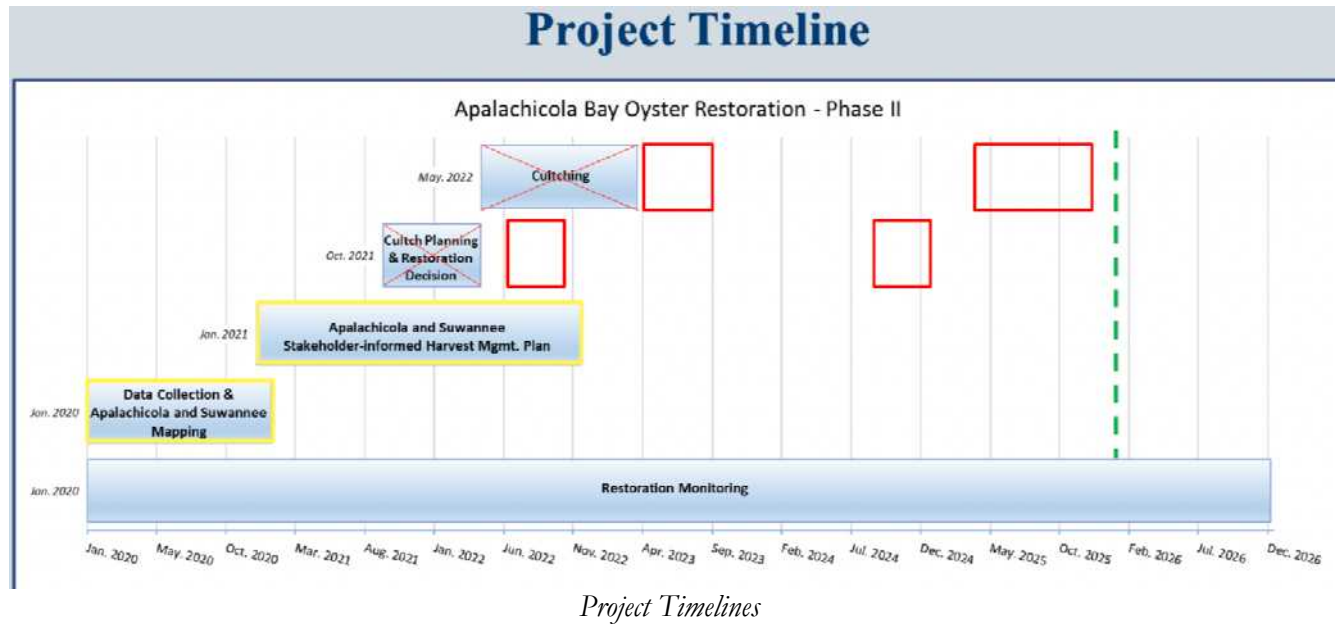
Project Timeline

Apalachicola Bay Oyster Restoration - Phase II

May. 2022

Cultching

Oct. 2021

Cultch Planning & Restoration Decision

Jan. 2021

Apalachicola and Suwannee Stakeholder-informed Harvest Mgmt. Plan

Jan. 2020

Data Collection & Apalachicola and Suwannee Mapping

Jan. 2020

Restoration Monitoring

Jan. 2020 May. 2020 Oct. 2020 Mar. 2021 Aug. 2021 Jan. 2022 Jun. 2022 Nov. 2022 Apr. 2023 Sep. 2023 Feb. 2024 Jul. 2024 Dec. 2024 May. 2025 Oct. 2025 Feb. 2026 Jul. 2026 Dec. 2026

Project Timelines